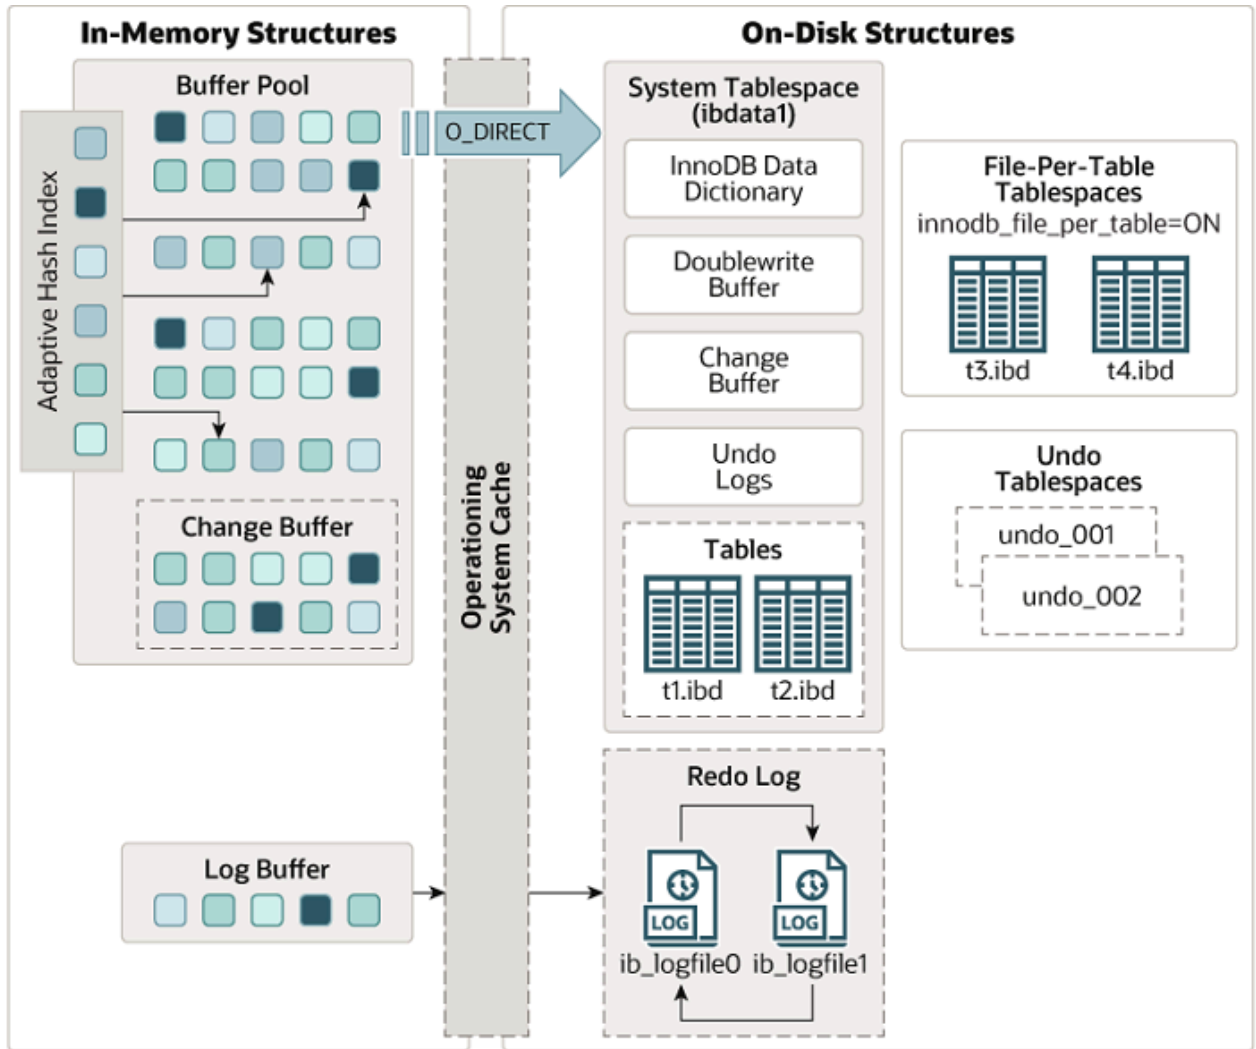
In-Memory Structures

Buffer Pool

Adaptive Hash Index

Change Buffer

Log Buffer

Operationing System Cache

O_DIRECT

On-Disk Structures

System Tablespace (ibdata1)

InnoDB Data Dictionary

Doublewrite Buffer

Change Buffer

Undo Logs

Tables

t1.ibd

t2.ibd

File-Per-Table Tablespaces

innodb_file_per_table=ON

t3.ibd

t4.ibd

Undo Tablespaces

undo_001

undo_002

Redo Log

LOG

LOG

ib_logfile0

ib_logfile1